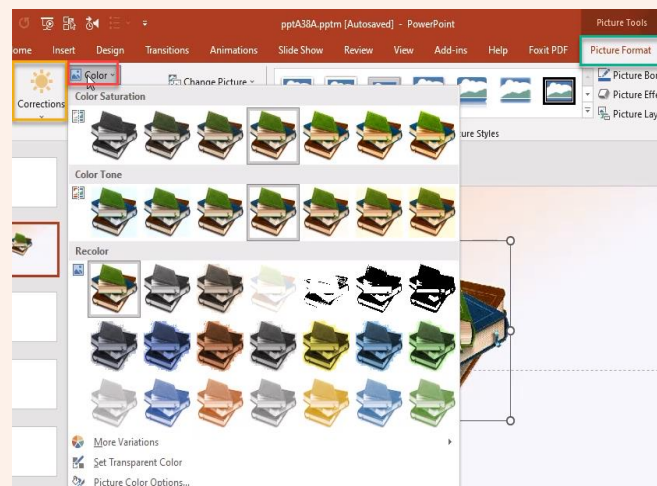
pptA38A.pptm [Autosaved] - PowerPoint

Picture Tools

ome Insert Design Transitions Animations Slide Show Review View Add-ins Help Foxit PDF Picture Format

Corrections

Color

Change Picture

Picture Bo

Picture Eff

Picture Lay

ure Styles

Color Saturation

Color Tone

Recolor

More Variations

Set Transparent Color

Picture Color Options...